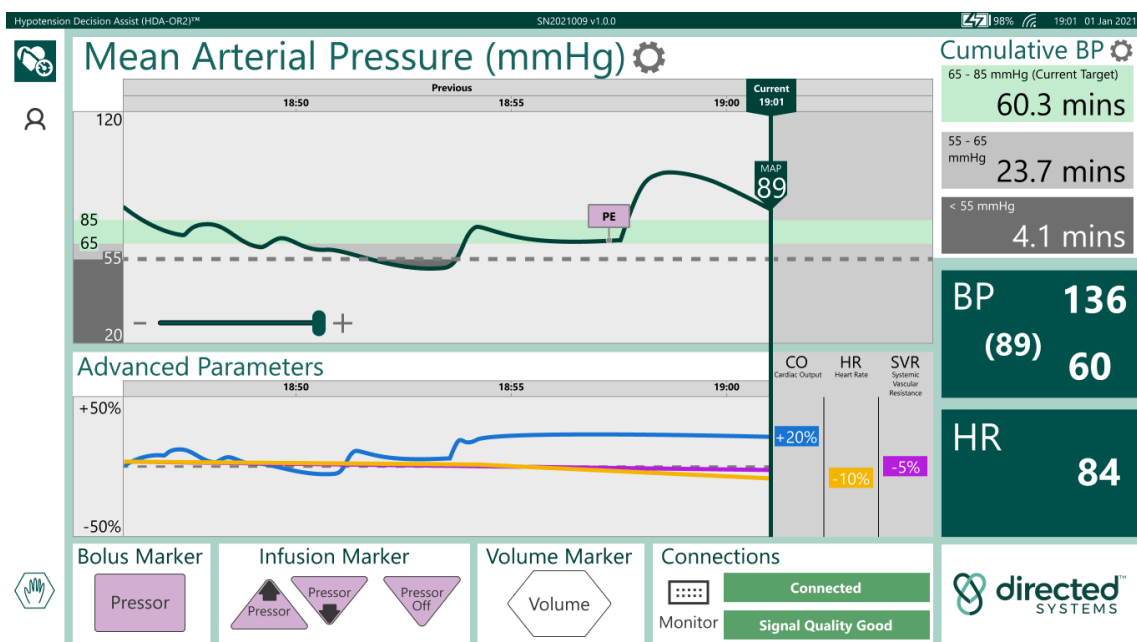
Hypotension Decision Assist (HDA-OR2)™ SN2021009 v1.0.0 98% 19:01 01 Jan 2021

Mean Arterial Pressure (mmHg)

Previous
18:50 18:55 19:00
Current 19:01

120
85
65
55
20

MAP 89

PE

− +

Cumulative BP
65 - 85 mmHg (Current Target)
60.3 mins
55 - 65 mmHg
23.7 mins
< 55 mmHg
4.1 mins

BP 136
(89)
60

HR
84

Advanced Parameters
18:50 18:55 19:00
+50%
-50%

CO Cardiac Output
HR Heart Rate
SVR Systemic Vascular Resistance

+20%
-10%
-5%

Bolus Marker
Pressor

Infusion Marker
Pressor
Pressor
Pressor Off

Volume Marker
Volume

Connections
Monitor
Connected
Signal Quality Good

directed™ SYSTEMS